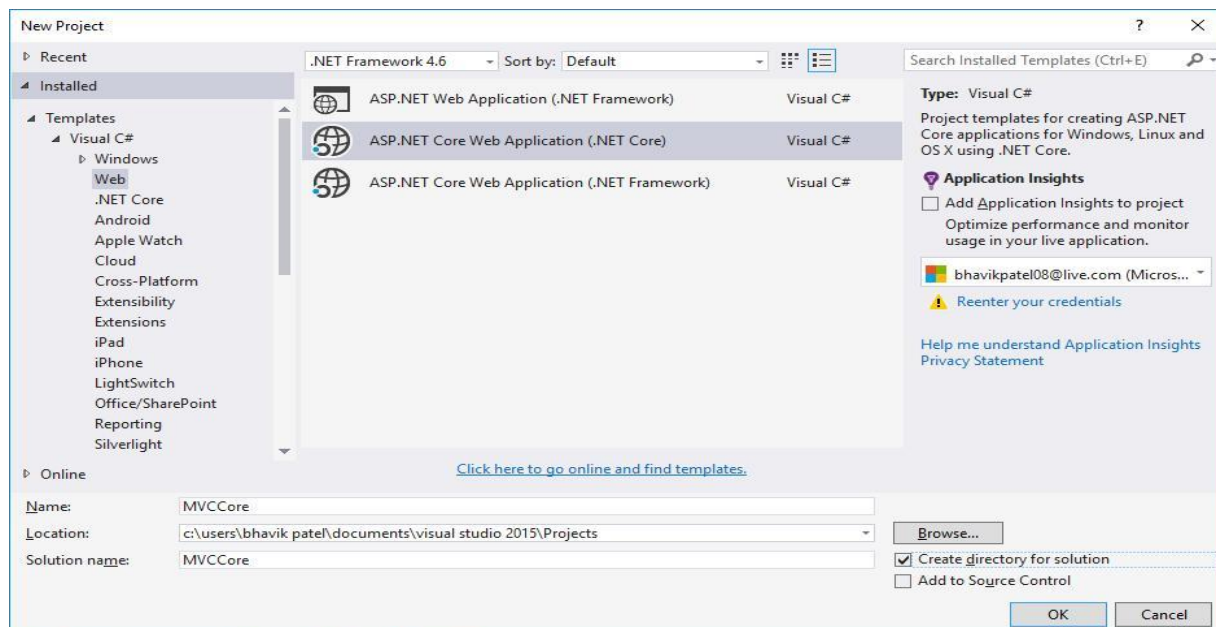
New Project

? ×

▷ Recent

◢ Installed

◢ Templates
◢ Visual C#
▷ Windows
Web
.NET Core
Android
Apple Watch
Cloud
Cross-Platform
Extensibility
Extensions
iPad
iPhone
LightSwitch
Office/SharePoint
Reporting
Silverlight

▷ Online

.NET Framework 4.6 Sort by: Default

| ASP.NET Web Application (.NET Framework) | Visual C# |
|---|---|
| ASP.NET Core Web Application (.NET Core) | Visual C# |
| ASP.NET Core Web Application (.NET Framework) | Visual C# |

Click here to go online and find templates.

Search Installed Templates (Ctrl+E)

Type: Visual C#

Project templates for creating ASP.NET Core applications for Windows, Linux and OS X using .NET Core.

Application Insights

Add Application Insights to project
Optimize performance and monitor usage in your live application.

bhavikpatel08@live.com (Micros...

Reenter your credentials

Help me understand Application Insights
Privacy Statement

Name: MVCCore
Location: c:\users\bhavik patel\documents\visual studio 2015\Projects
Solution name: MVCCore

Browse...

Create directory for solution
Add to Source Control

OK Cancel